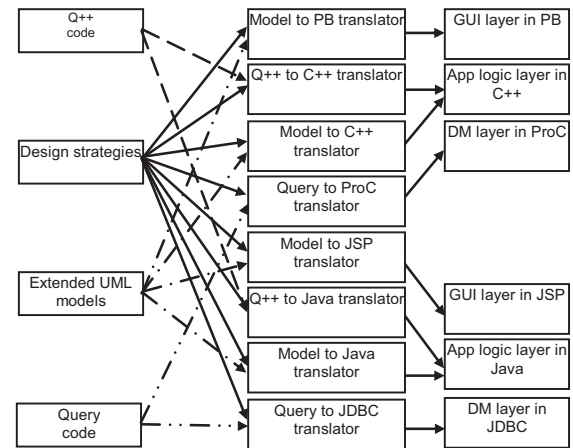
Q++ code

Design strategies

Extended UML models

Query code

Model to PB translator

Q++ to C++ translator

Model to C++ translator

Query to ProC translator

Model to JSP translator

Q++ to Java translator

Model to Java translator

Query to JDBC translator

GUI layer in PB

App logic layer in C++

DM layer in ProC

GUI layer in JSP

App logic layer in Java

DM layer in JDBC